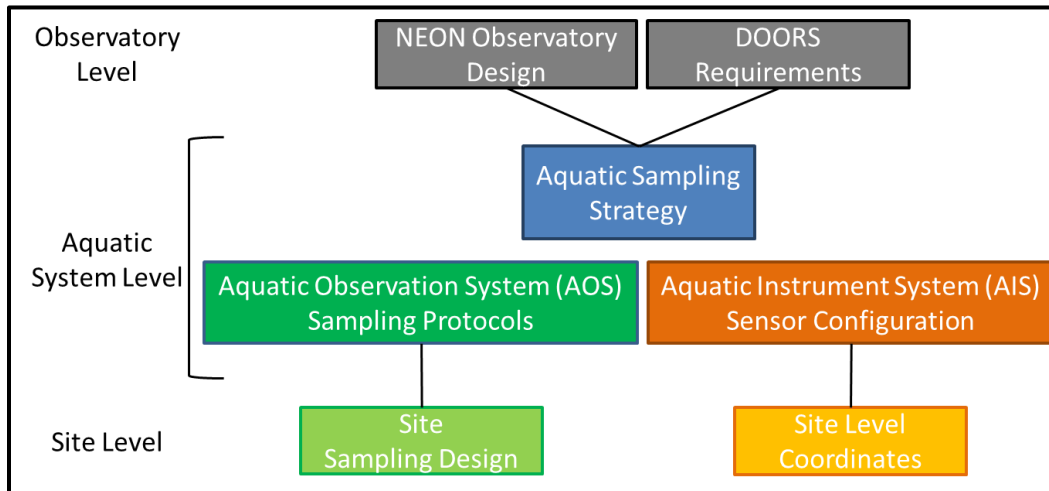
Observatory Level

NEON Observatory Design

DOORS Requirements

Aquatic Sampling Strategy

Aquatic System Level

Aquatic Observation System (AOS) Sampling Protocols

Aquatic Instrument System (AIS) Sensor Configuration

Site Level

Site Sampling Design

Site Level Coordinates